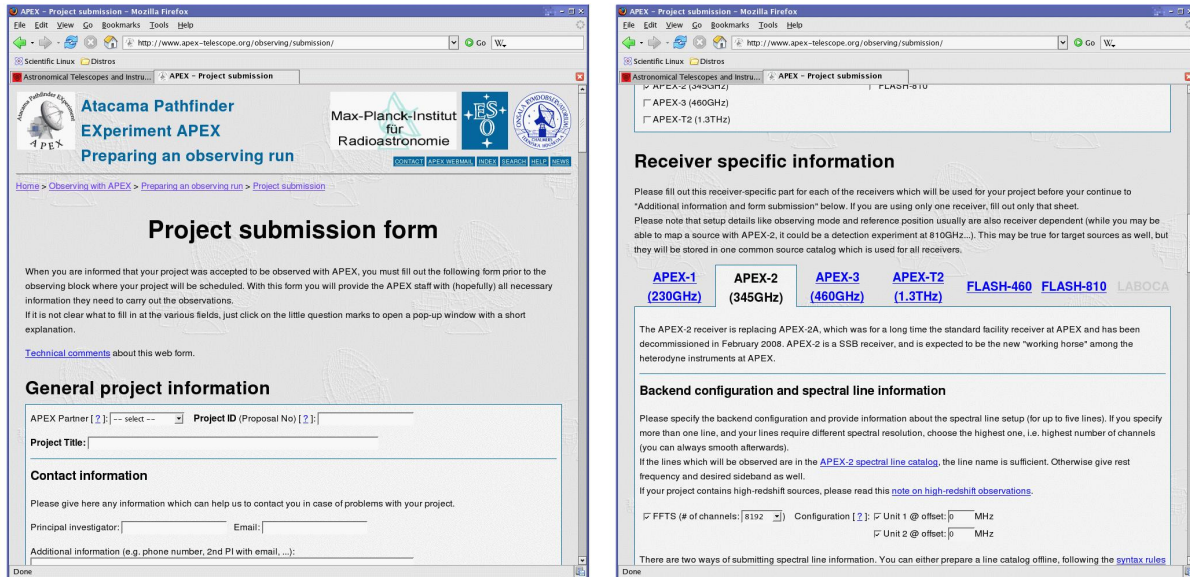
APEX - Project submission - Mozilla Firefox
File Edit View Go Bookmarks Tools Help
http://www.apex-telescope.org/observing/submission/
Go W
Scientific Linux Distros
Astronomical Telescopes and Instru... APEX - Project submission

Atacama Pathfinder EXperiment APEX
Preparing an observing run
Max-Planck-Institut für Radioastronomie
CONTACT APEX WEBMAIL INDEX SEARCH HELP NEWS

Home > Observing with APEX > Preparing an observing run > Project submission

Project submission form

When you are informed that your project was accepted to be observed with APEX, you must fill out the following form prior to the observing block where your project will be scheduled. With this form you will provide the APEX staff with (hopefully) all necessary information they need to carry out the observations.
If it is not clear what to fill in at the various fields, just click on the little question marks to open a pop-up window with a short explanation.

Technical comments about this web form.

General project information

APEX Partner [ ? ]: -- select -- Project ID (Proposal No) [ ? ]:
Project Title:

Contact information

Please give here any information which can help us to contact you in case of problems with your project.

Principal investigator: Email:

Additional information (e.g. phone number, 2nd PI with email, ...):

Done

APEX - Project submission - Mozilla Firefox
File Edit View Go Bookmarks Tools Help
http://www.apex-telescope.org/observing/submission/
Go W
Scientific Linux Distros
Astronomical Telescopes and Instru... APEX - Project submission

APEX-2 (345GHz) FLASH-810
APEX-3 (460GHz)
APEX-T2 (1.3THz)

Receiver specific information

Please fill out this receiver-specific part for each of the receivers which will be used for your project before your continue to "Additional information and form submission" below. If you are using only one receiver, fill out only that sheet.
Please note that setup details like observing mode and reference position usually are also receiver dependent (while you may be able to map a source with APEX-2, it could be a detection experiment at 810GHz...). This may be true for target sources as well, but they will be stored in one common source catalog which is used for all receivers.

APEX-1 (230GHz) APEX-2 (345GHz) APEX-3 (460GHz) APEX-T2 (1.3THz) FLASH-460 FLASH-810 LABOCA

The APEX-2 receiver is replacing APEX-2A, which was for a long time the standard facility receiver at APEX and has been decommissioned in February 2008. APEX-2 is a SSB receiver, and is expected to be the new "working horse" among the heterodyne instruments at APEX.

Backend configuration and spectral line information

Please specify the backend configuration and provide information about the spectral line setup (for up to five lines). If you specify more than one line, and your lines require different spectral resolution, choose the highest one, i.e. highest number of channels (you can always smooth afterwards).
If the lines which will be observed are in the APEX-2 spectral line catalog, the line name is sufficient. Otherwise give rest frequency and desired sideband as well.
If your project contains high-redshift sources, please read this note on high-redshift observations.

FFTS (# of channels: 8192 ) Configuration [ ? ]: Unit 1 @ offset: 0 MHz
Unit 2 @ offset: 0 MHz

There are two ways of submitting spectral line information. You can either prepare a line catalog offline, following the syntax rules

Done